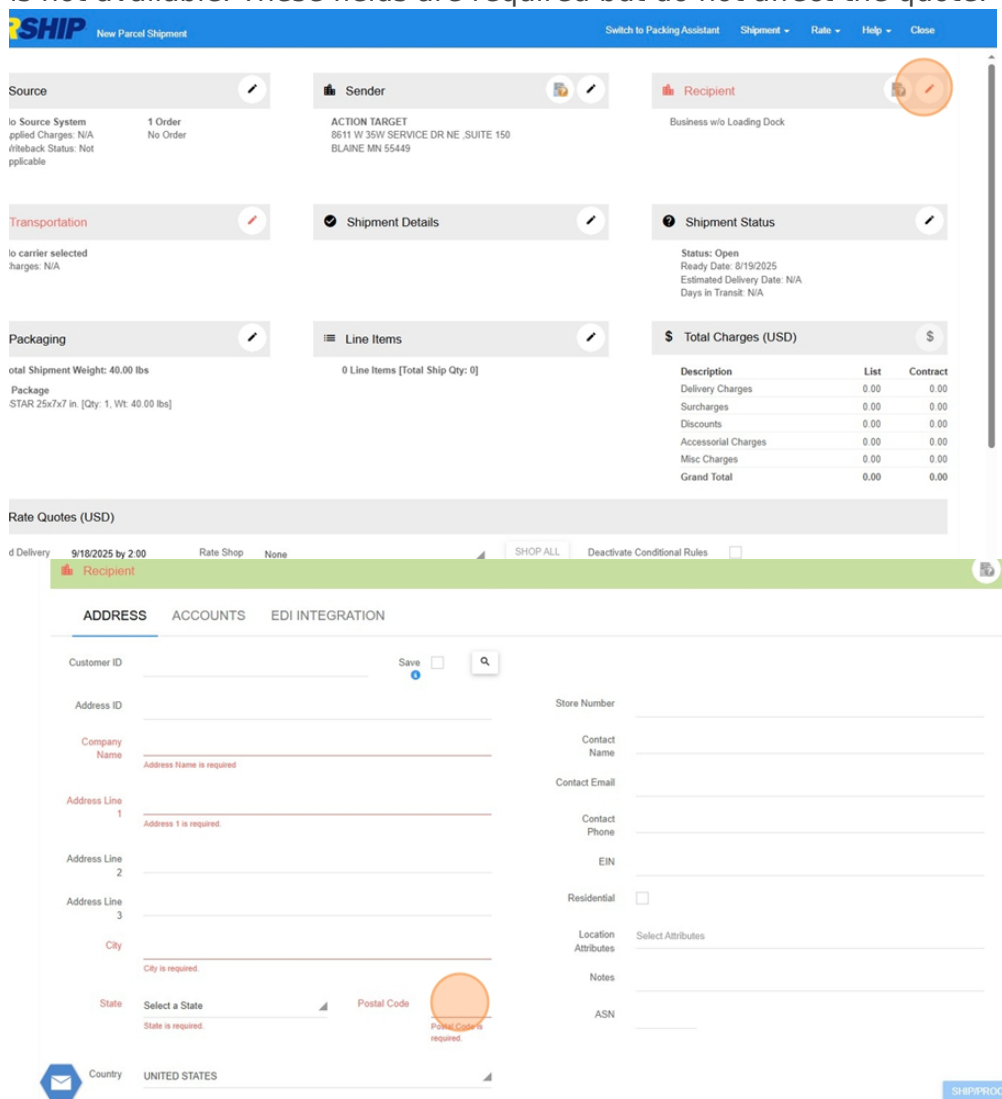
is not available. These fields are required but do not affect the quote.

SHIP New Parcel Shipment

Switch to Packing Assistant Shipment ▾ Rate ▾ Help ▾ Close

Source

lo Source System
pplied Charges: N/A
Vriteback Status: Not
pplicable

1 Order
No Order

Sender

ACTION TARGET
8611 W 35W SERVICE DR NE ,SUITE 150
BLAINE MN 55449

Recipient

Business w/o Loading Dock

Transportation

lo carrier selected
harges: N/A

Shipment Details

Shipment Status

Status: Open
Ready Date: 8/19/2025
Estimated Delivery Date: N/A
Days in Transit: N/A

Packaging

otal Shipment Weight: 40.00 lbs
Package
STAR 25x7x7 in. [Qty: 1, Wt: 40.00 lbs]

Line Items

0 Line Items [Total Ship Qty: 0]

$ Total Charges (USD)

| Description | List | Contract |
|---|---|---|
| Delivery Charges | 0.00 | 0.00 |
| Surcharges | 0.00 | 0.00 |
| Discounts | 0.00 | 0.00 |
| Accessorial Charges | 0.00 | 0.00 |
| Misc Charges | 0.00 | 0.00 |
| Grand Total | 0.00 | 0.00 |

Rate Quotes (USD)

d Delivery 9/18/2025 by 2:00 Rate Shop None SHOP ALL Deactivate Conditional Rules

Recipient

ADDRESS ACCOUNTS EDI INTEGRATION

Customer ID
Save
Address ID
Company Name
Address Name is required
Address Line 1
Address 1 is required.
Address Line 2
Address Line 3
City
City is required.
State Select a State
State is required.
Postal Code
Postal Code is required.
Country UNITED STATES

Store Number
Contact Name
Contact Email
Contact Phone
EIN
Residential
Location Attributes Select Attributes
Notes
ASN

SHIP/PROC